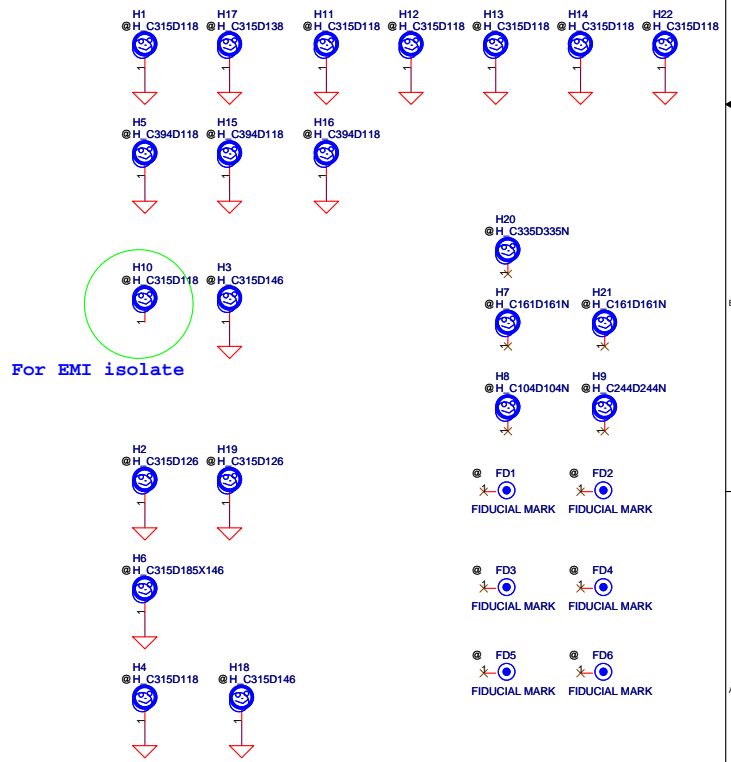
H1
@H_C315D118

H17
@H_C315D138

H11
@H_C315D118

H12
@H_C315D118

H13
@H_C315D118

H14
@H_C315D118

H22
@H_C315D118

H5
@H_C394D118

H15
@H_C394D118

H16
@H_C394D118

H20
@H_C335D335N

H10
@H_C315D118

H3
@H_C315D146

H7
@H_C161D161N

H21
@H_C161D161N

For EMI isolate

H8
@H_C104D104N

H9
@H_C244D244N

H2
@H_C315D126

H19
@H_C315D126

@ FD1
FIDUCIAL MARK

@ FD2
FIDUCIAL MARK

H6
@H_C315D185X146

@ FD3
FIDUCIAL MARK

@ FD4
FIDUCIAL MARK

@ FD5
FIDUCIAL MARK

@ FD6
FIDUCIAL MARK

H4
@H_C315D118

H18
@H_C315D146